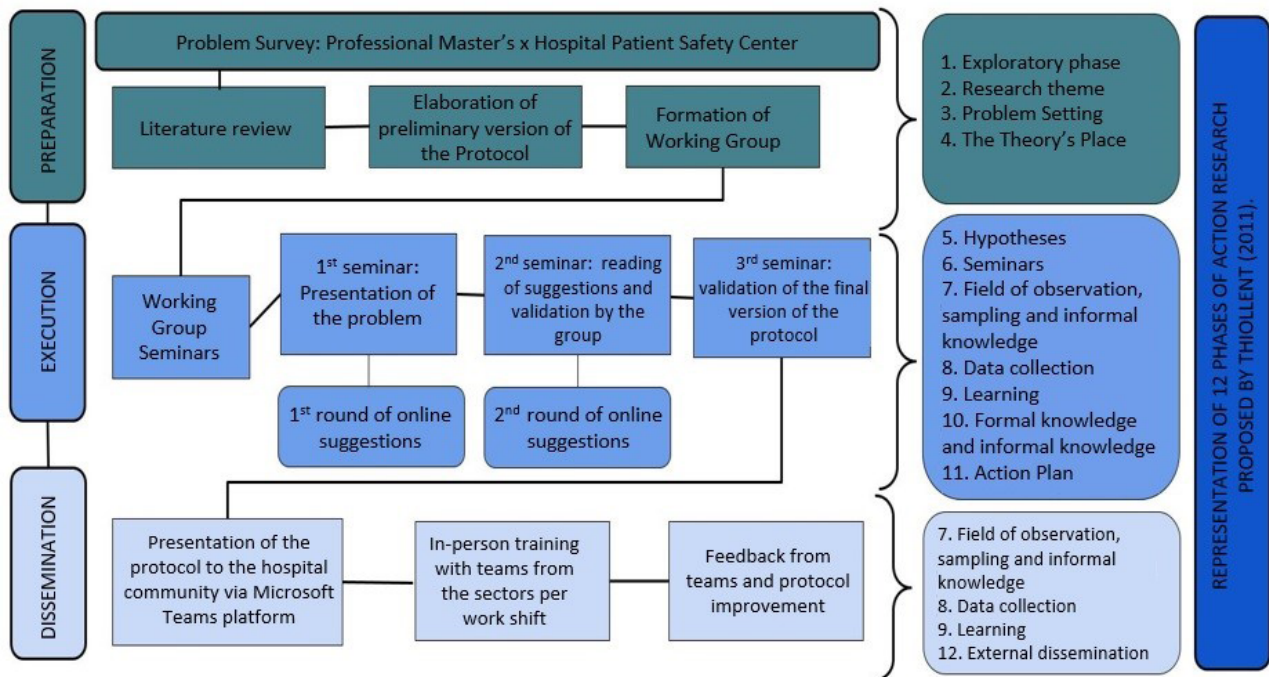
PREPARATION

Problem Survey: Professional Master's x Hospital Patient Safety Center

Literature review

Elaboration of preliminary version of the Protocol

Formation of Working Group

1. Exploratory phase
2. Research theme
3. Problem Setting
4. The Theory's Place

EXECUTION

Working Group Seminars

1$^{st}$ seminar: Presentation of the problem

2$^{nd}$ seminar: reading of suggestions and validation by the group

3$^{rd}$ seminar: validation of the final version of the protocol

1$^{st}$ round of online suggestions

2$^{nd}$ round of online suggestions

5. Hypotheses
6. Seminars
7. Field of observation, sampling and informal knowledge
8. Data collection
9. Learning
10. Formal knowledge and informal knowledge
11. Action Plan

DISSEMINATION

Presentation of the protocol to the hospital community via Microsoft Teams platform

In-person training with teams from the sectors per work shift

Feedback from teams and protocol improvement

7. Field of observation, sampling and informal knowledge
8. Data collection
9. Learning
12. External dissemination

REPRESENTATION OF 12 PHASES OF ACTION RESEARCH PROPOSED BY THIOLLENT (2011).